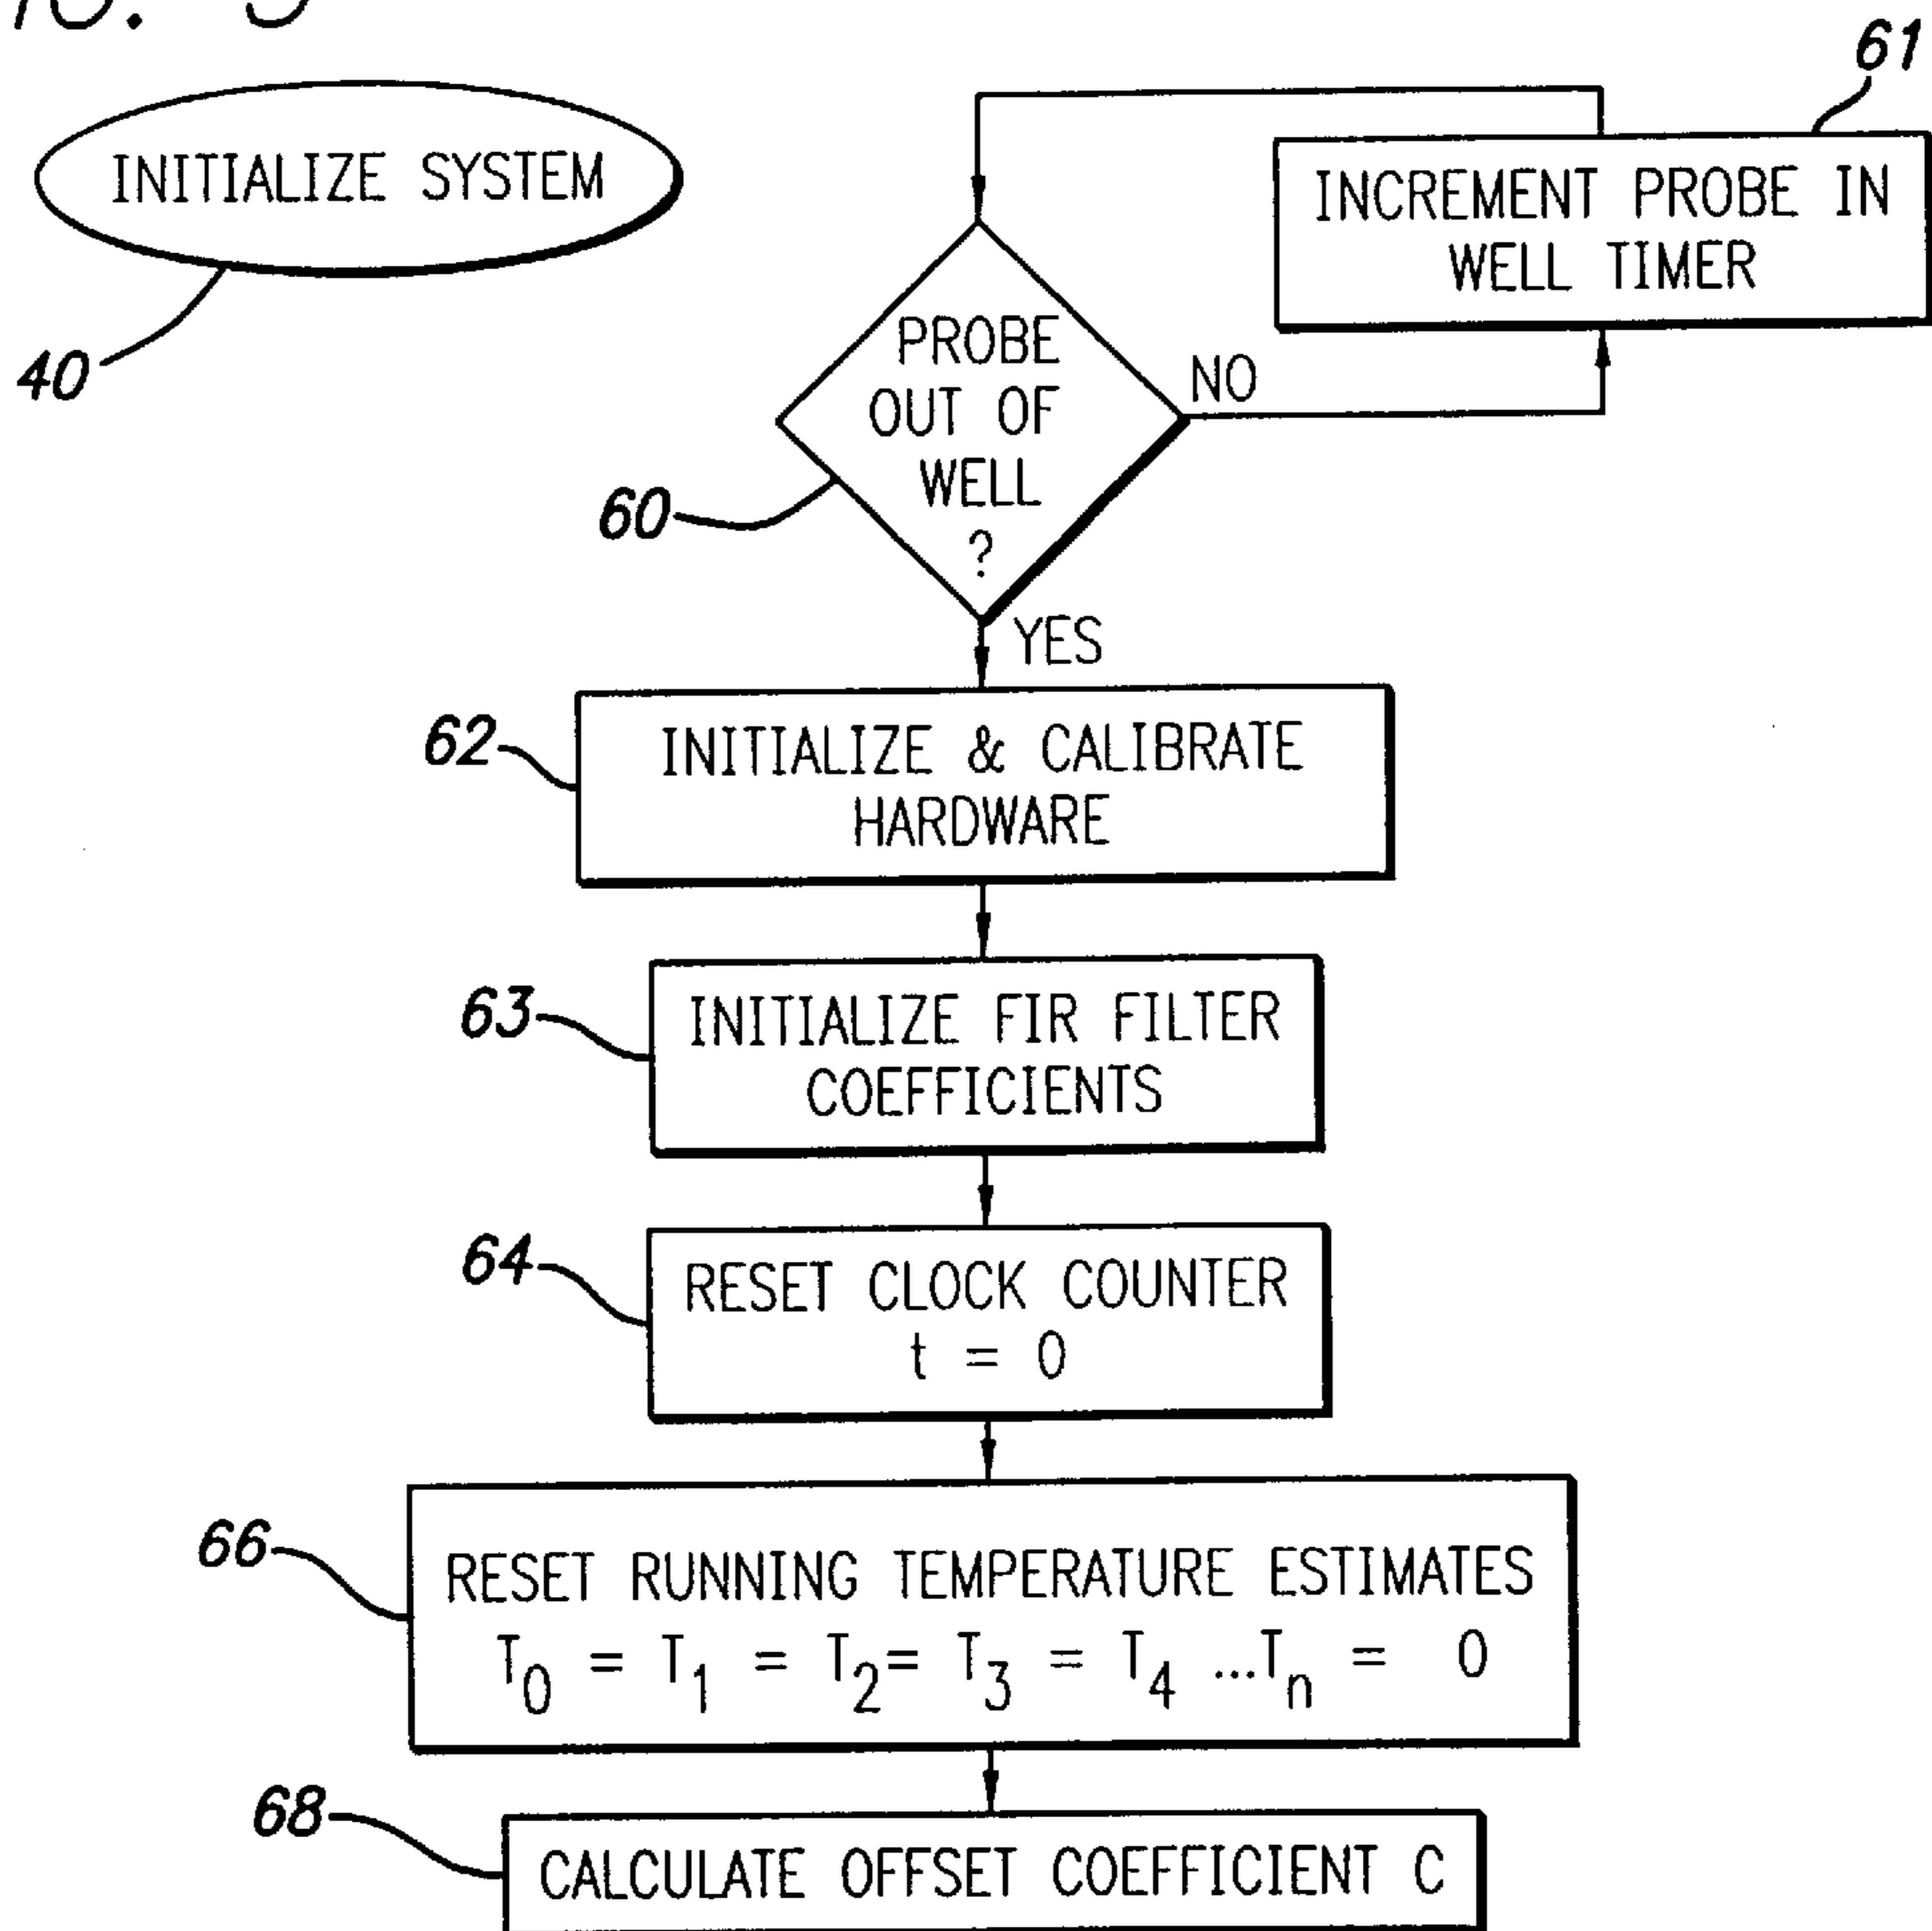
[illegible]

INITIALIZE SYSTEM

40

61

INCREMENT PROBE IN WELL TIMER

PROBE OUT OF WELL ?

NO

60

YES

62

INITIALIZE & CALIBRATE HARDWARE

63

INITIALIZE FIR FILTER COEFFICIENTS

64

RESET CLOCK COUNTER $t = 0$

66

RESET RUNNING TEMPERATURE ESTIMATES $T_0 = T_1 = T_2 = T_3 = T_4 ...T_n = 0$

68

CALCULATE OFFSET COEFFICIENT C